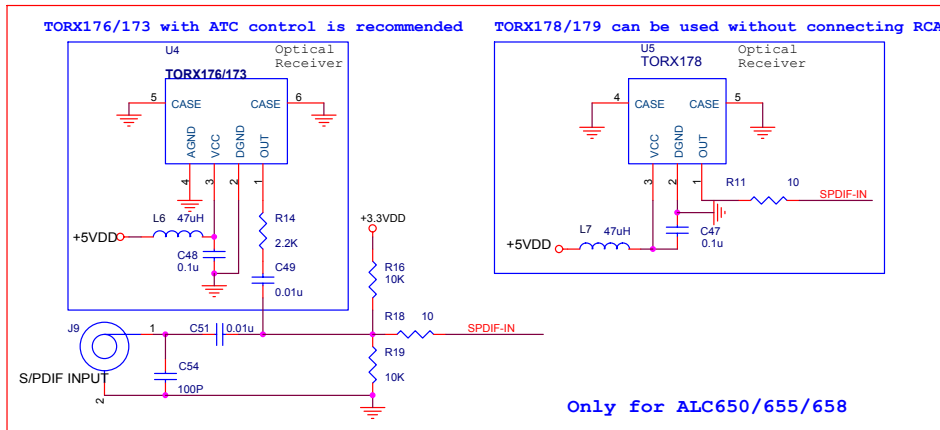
TORX176/173 with ATC control is recommended

U4
Optical Receiver
TORX176/173
5 CASE
CASE 6
AGND VCC DGND OUT
4 3 2 1
L6 47uH
+5VDD
C48 0.1u
R14 2.2K
C49 0.01u
+3.3VDD
R16 10K
R18 10
SPDIF-IN
R19 10K
J9
1
C51 0.01u
C54 100P
S/PDIF INPUT
2

TORX178/179 can be used without connecting RCA

U5
TORX178
Optical Receiver
4 CASE
CASE 5
VCC DGND OUT
3 2 1
R11 10
SPDIF-IN
L7 47uH
+5VDD
C47 0.1u

Only for ALC650/655/658